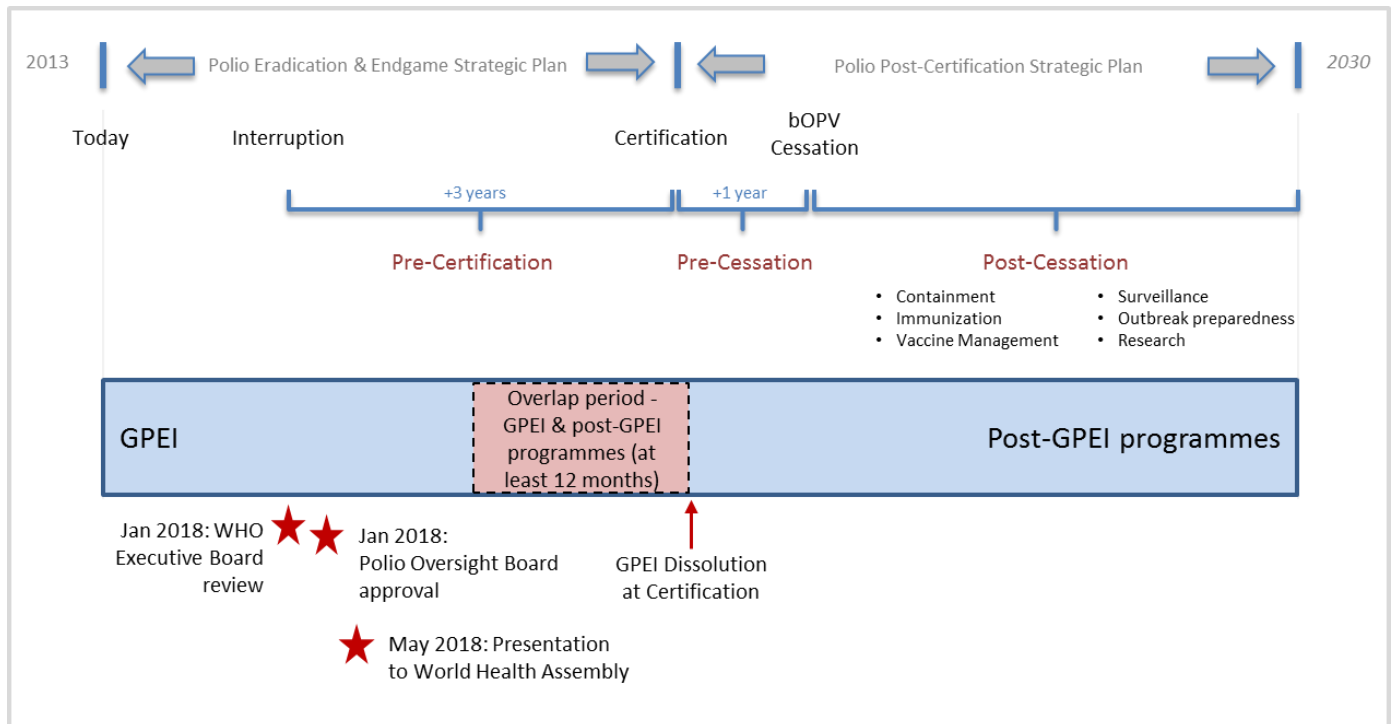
2013

Polio Eradication & Endgame Strategic Plan

Polio Post-Certification Strategic Plan

2030

Today

Interruption

Certification

bOPV Cessation

+3 years

+1 year

Pre-Certification

Pre-Cessation

Post-Cessation

• Containment
• Immunization
• Vaccine Management
• Surveillance
• Outbreak preparedness
• Research

GPEI

Overlap period - GPEI & post-GPEI programmes (at least 12 months)

Post-GPEI programmes

Jan 2018: WHO Executive Board review

Jan 2018: Polio Oversight Board approval

GPEI Dissolution at Certification

May 2018: Presentation to World Health Assembly